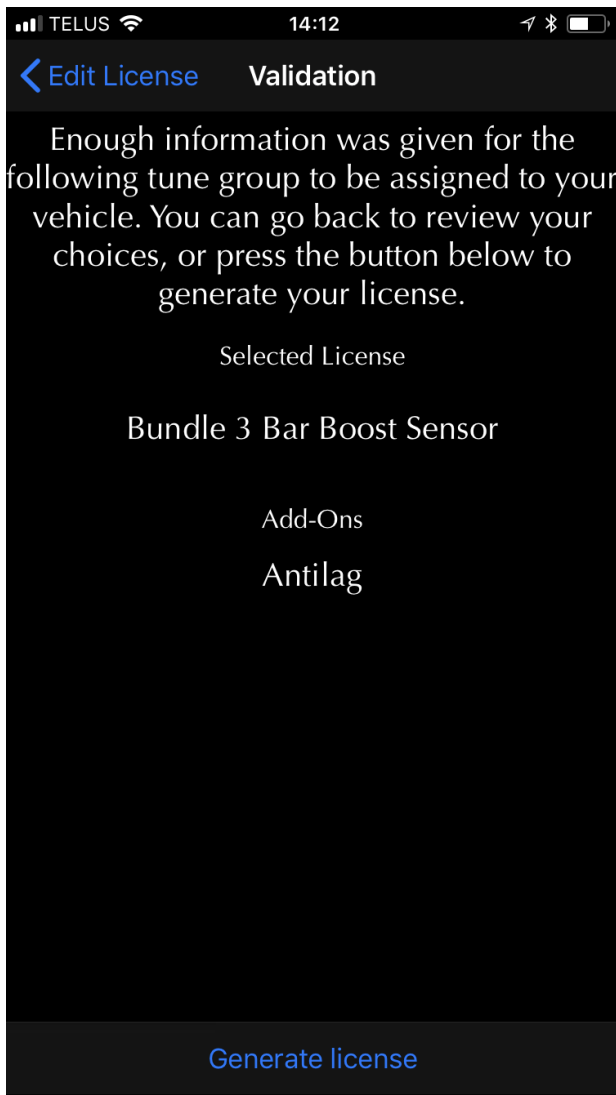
TELUS 14:12

Edit License Validation

Enough information was given for the following tune group to be assigned to your vehicle. You can go back to review your choices, or press the button below to generate your license.

Selected License

Bundle 3 Bar Boost Sensor

Add-Ons

Antilag

Generate license